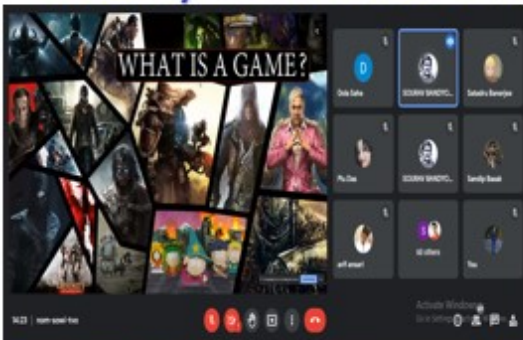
WHAT IS A GAME?

D
Dola Saha

SOURAV BANDYO...

Sabadra Banerjee

Piu Das

SOURAV BANDYO...

Sandip Basak

arif ansari

S
68 others

You

14:23 | nom-sowi-twx

Activate Windows
Go to Settings to activate Windows.